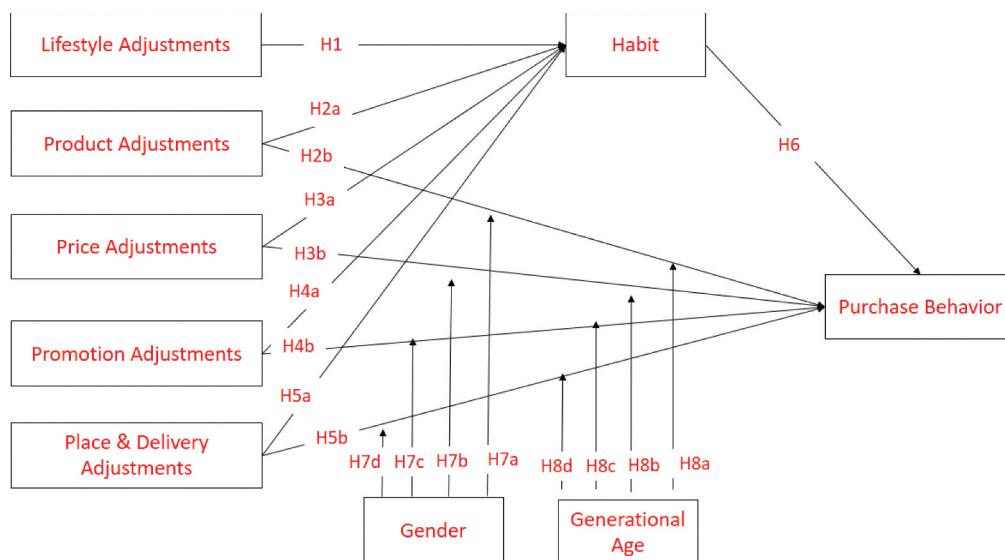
Lifestyle Adjustments
H1
Habit
Product Adjustments
H2a
H2b
H6
H3a
Price Adjustments
H3b
H4a
Purchase Behavior
Promotion Adjustments
H4b
H5a
Place & Delivery Adjustments
H5b
H7d
H7c
H7b
H7a
H8d
H8c
H8b
H8a
Gender
Generational Age